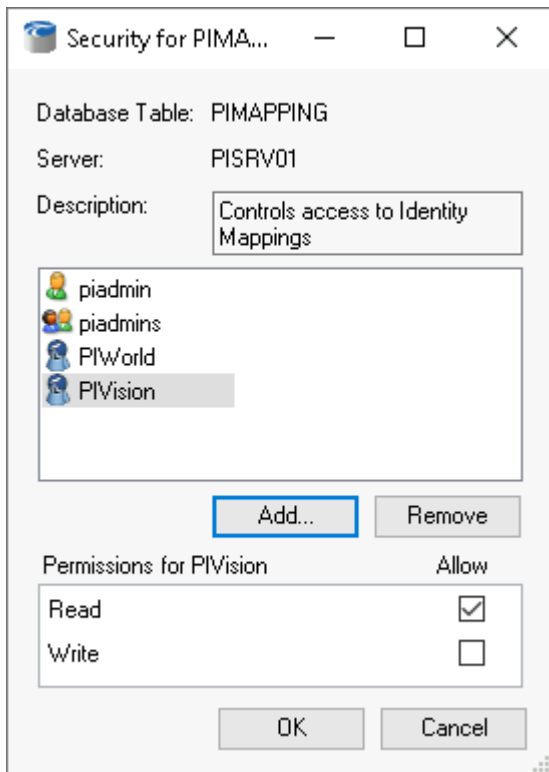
Security for PIMA...

Database Table: PIMAPPING

Server: PISRV01

Description: Controls access to Identity Mappings

piadmin
piadmins
PIWorld
PIVision

Add...
Remove

Permissions for PIVision
Allow

| | |
|---|---|
| Read | ☑ |
| Write | ☐ |

OK
Cancel